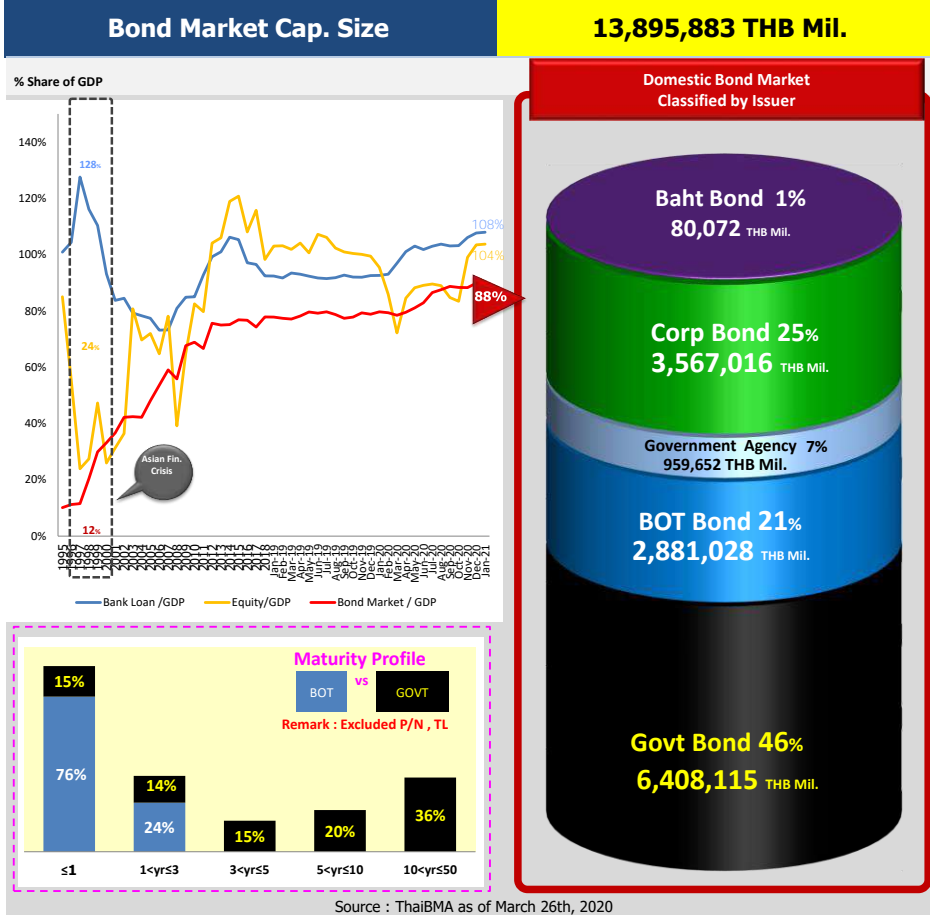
Bond Market Cap. Size

13,895,883 THB Mil.

% Share of GDP

140%
120%
100%
80%
60%
40%
20%
0%

128%
24%
12%
108%
104%
88%

Asian Fin. Crisis

1995 1996 1997 1998 1999 2000 2001 2002 2003 2004 2005 2006 2007 2008 2009 2010 2011 2012 2013 2014 2015 2016 2017 2018 Jan-19 Feb-19 Mar-19 Apr-19 May-19 Jun-19 Jul-19 Aug-19 Sep-19 Oct-19 Nov-19 Dec-19 Jan-20 Feb-20 Mar-20 Apr-20 May-20 Jun-20 Jul-20 Aug-20 Sep-20 Oct-20 Nov-20 Dec-20 Jan-21

Bank Loan /GDP
Equity/GDP
Bond Market / GDP

Domestic Bond Market Classified by Issuer

Baht Bond 1%
80,072 THB Mil.

Corp Bond 25%
3,567,016 THB Mil.

Government Agency 7%
959,652 THB Mil.

BOT Bond 21%
2,881,028 THB Mil.

Govt Bond 46%
6,408,115 THB Mil.

Maturity Profile
BOT vs GOVT
Remark : Excluded P/N , TL

15%
76%
14%
24%
15%
20%
36%

≤1
1<yr≤3
3<yr≤5
5<yr≤10
10<yr≤50

Source : ThaiBMA as of March 26th, 2020